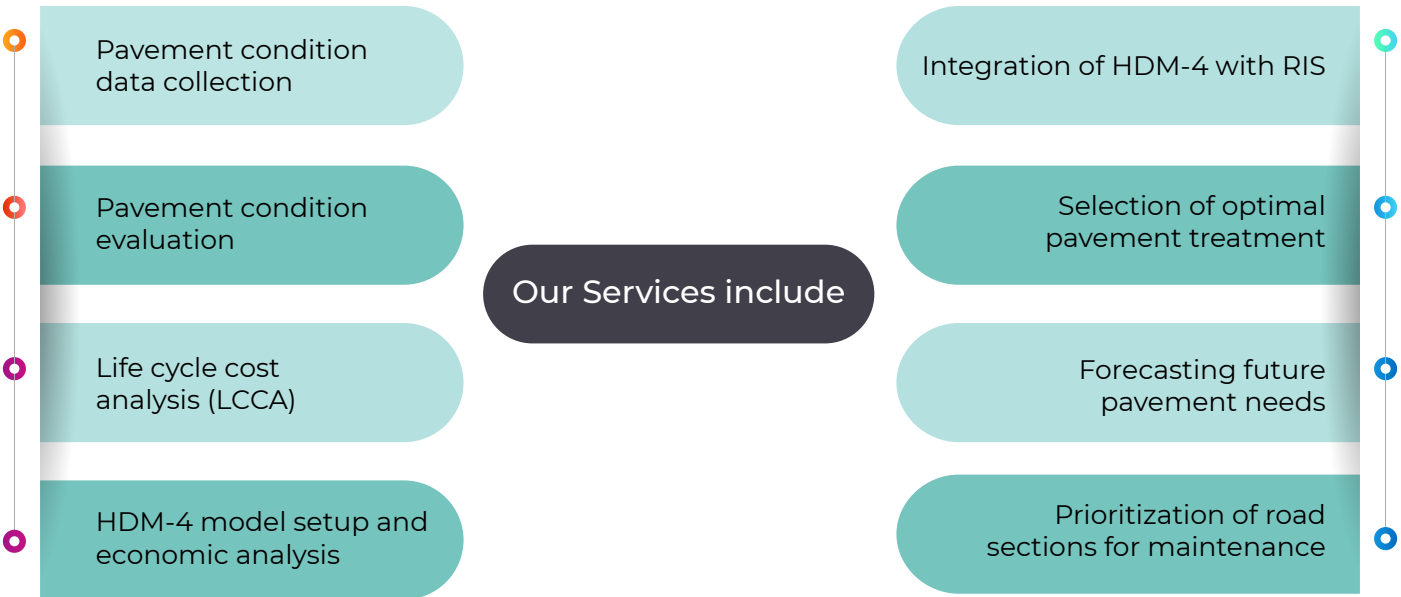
Pavement condition data collection

Pavement condition evaluation

Life cycle cost analysis (LCCA)

HDM-4 model setup and economic analysis

Our Services include

Integration of HDM-4 with RIS

Selection of optimal pavement treatment

Forecasting future pavement needs

Prioritization of road sections for maintenance